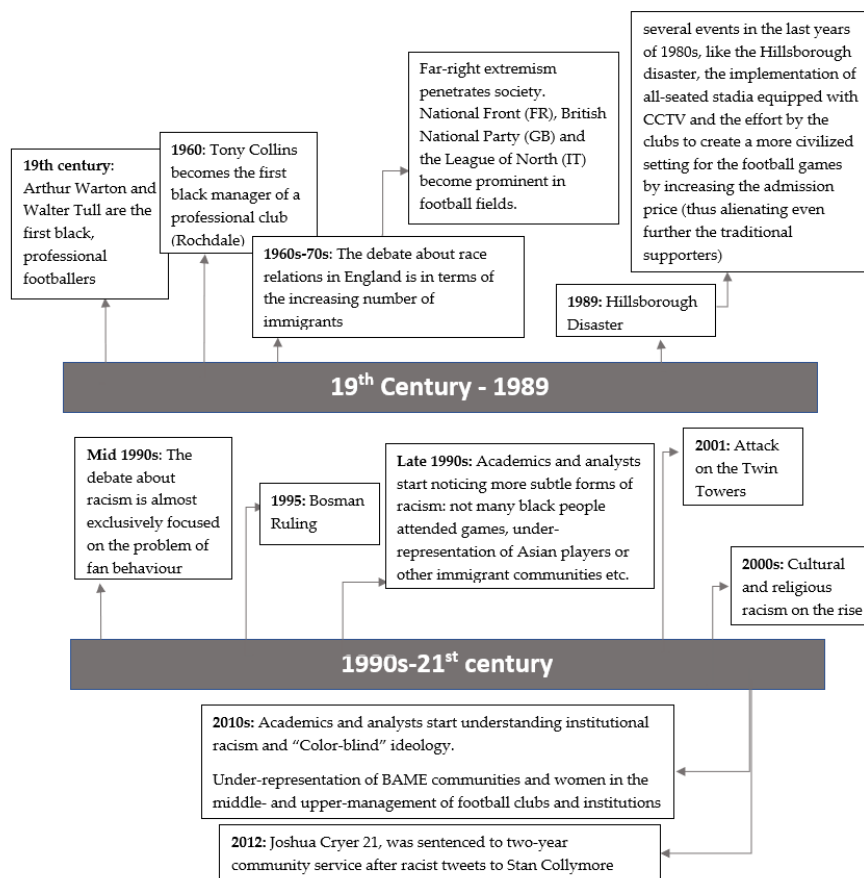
19th century: Arthur Warton and Walter Tull are the first black, professional footballers

1960: Tony Collins becomes the first black manager of a professional club (Rochdale)

1960s-70s: The debate about race relations in England is in terms of the increasing number of immigrants

Far-right extremism penetrates society. National Front (FR), British National Party (GB) and the League of North (IT) become prominent in football fields.

1989: Hillsborough Disaster

several events in the last years of 1980s, like the Hillsborough disaster, the implementation of all-seated stadia equipped with CCTV and the effort by the clubs to create a more civilized setting for the football games by increasing the admission price (thus alienating even further the traditional supporters)

19$^{th}$ Century - 1989

Mid 1990s: The debate about racism is almost exclusively focused on the problem of fan behaviour

1995: Bosman Ruling

Late 1990s: Academics and analysts start noticing more subtle forms of racism: not many black people attended games, under-representation of Asian players or other immigrant communities etc.

2001: Attack on the Twin Towers

2000s: Cultural and religious racism on the rise

1990s-21$^{st}$ century

2010s: Academics and analysts start understanding institutional racism and "Color-blind" ideology.

Under-representation of BAME communities and women in the middle- and upper-management of football clubs and institutions

2012: Joshua Cryer 21, was sentenced to two-year community service after racist tweets to Stan Collymore